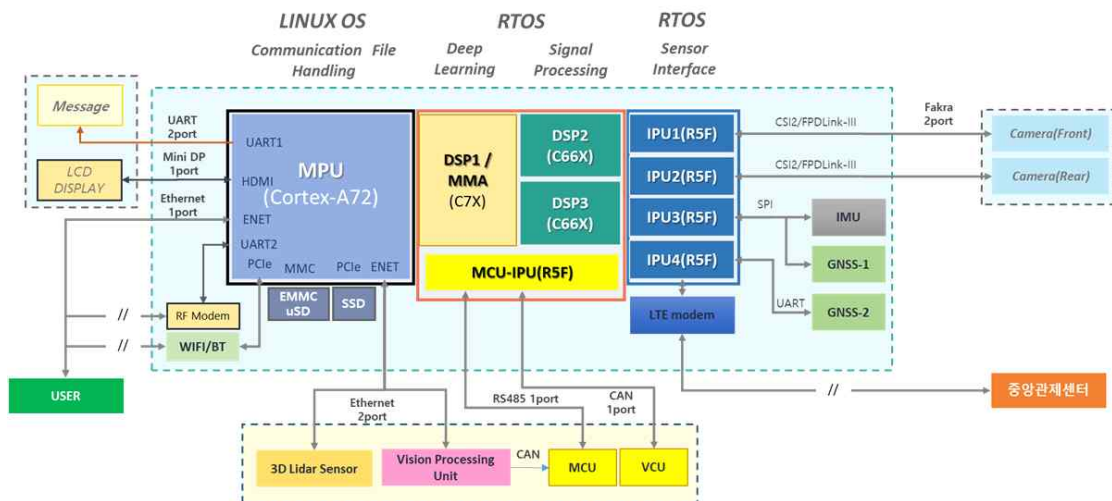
LINUX OS
Communication File Handling

RTOS
Deep Learning
Signal Processing

RTOS
Sensor Interface

Message

LCD DISPLAY

UART 2port

Mini DP 1port

Ethernet 1port

UART1

HDMI

ENET

UART2

PCIe

MMC

PCIe

ENET

MPU (Cortex-A72)

EMMC uSD

SSD

DSP1 / MMA (C7X)

DSP2 (C66X)

DSP3 (C66X)

MCU-IPU(R5F)

IPU1(R5F)

IPU2(R5F)

IPU3(R5F)

IPU4(R5F)

LTE modem

CSI2/FPDLink-III

CSI2/FPDLink-III

SPI

UART

Fakra 2port

Camera(Front)

Camera(Rear)

IMU

GNSS-1

GNSS-2

//

RF Modem

//

WIFI/BT

USER

//

중앙관제센터

Ethernet 2port

RS485 1port

CAN 1port

3D Lidar Sensor

Vision Processing Unit

CAN

MCU

VCU